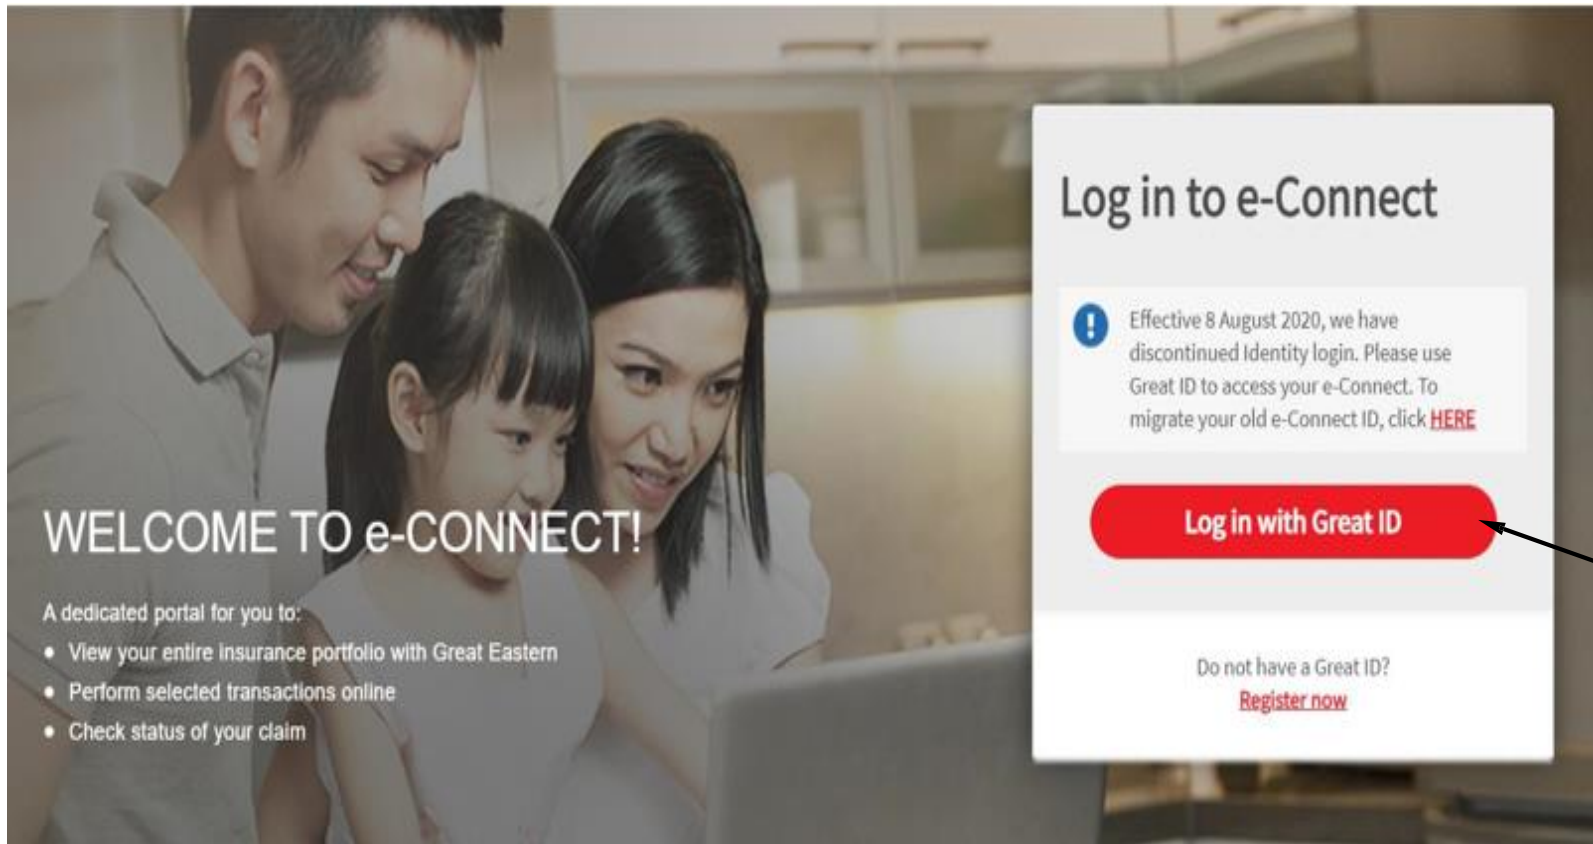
WELCOME TO e-CONNECT!

A dedicated portal for you to:

- View your entire insurance portfolio with Great Eastern
- Perform selected transactions online
- Check status of your claim

Log in to e-Connect

Effective 8 August 2020, we have discontinued Identity login. Please use Great ID to access your e-Connect. To migrate your old e-Connect ID, click HERE

Log in with Great ID

Do not have a Great ID?
Register now